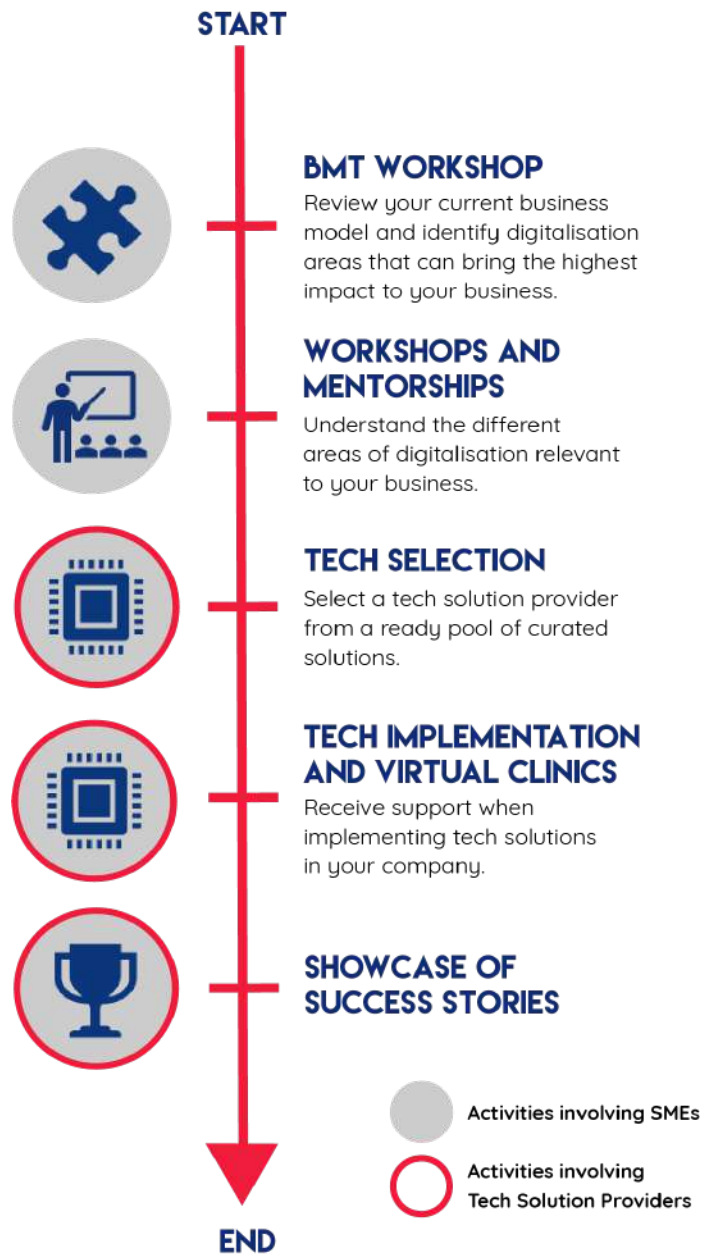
START

BMT WORKSHOP
Review your current business model and identify digitalisation areas that can bring the highest impact to your business.

WORKSHOPS AND MENTORSHIPS
Understand the different areas of digitalisation relevant to your business.

TECH SELECTION
Select a tech solution provider from a ready pool of curated solutions.

TECH IMPLEMENTATION AND VIRTUAL CLINICS
Receive support when implementing tech solutions in your company.

SHOWCASE OF SUCCESS STORIES

Activities involving SMEs

Activities involving Tech Solution Providers

END